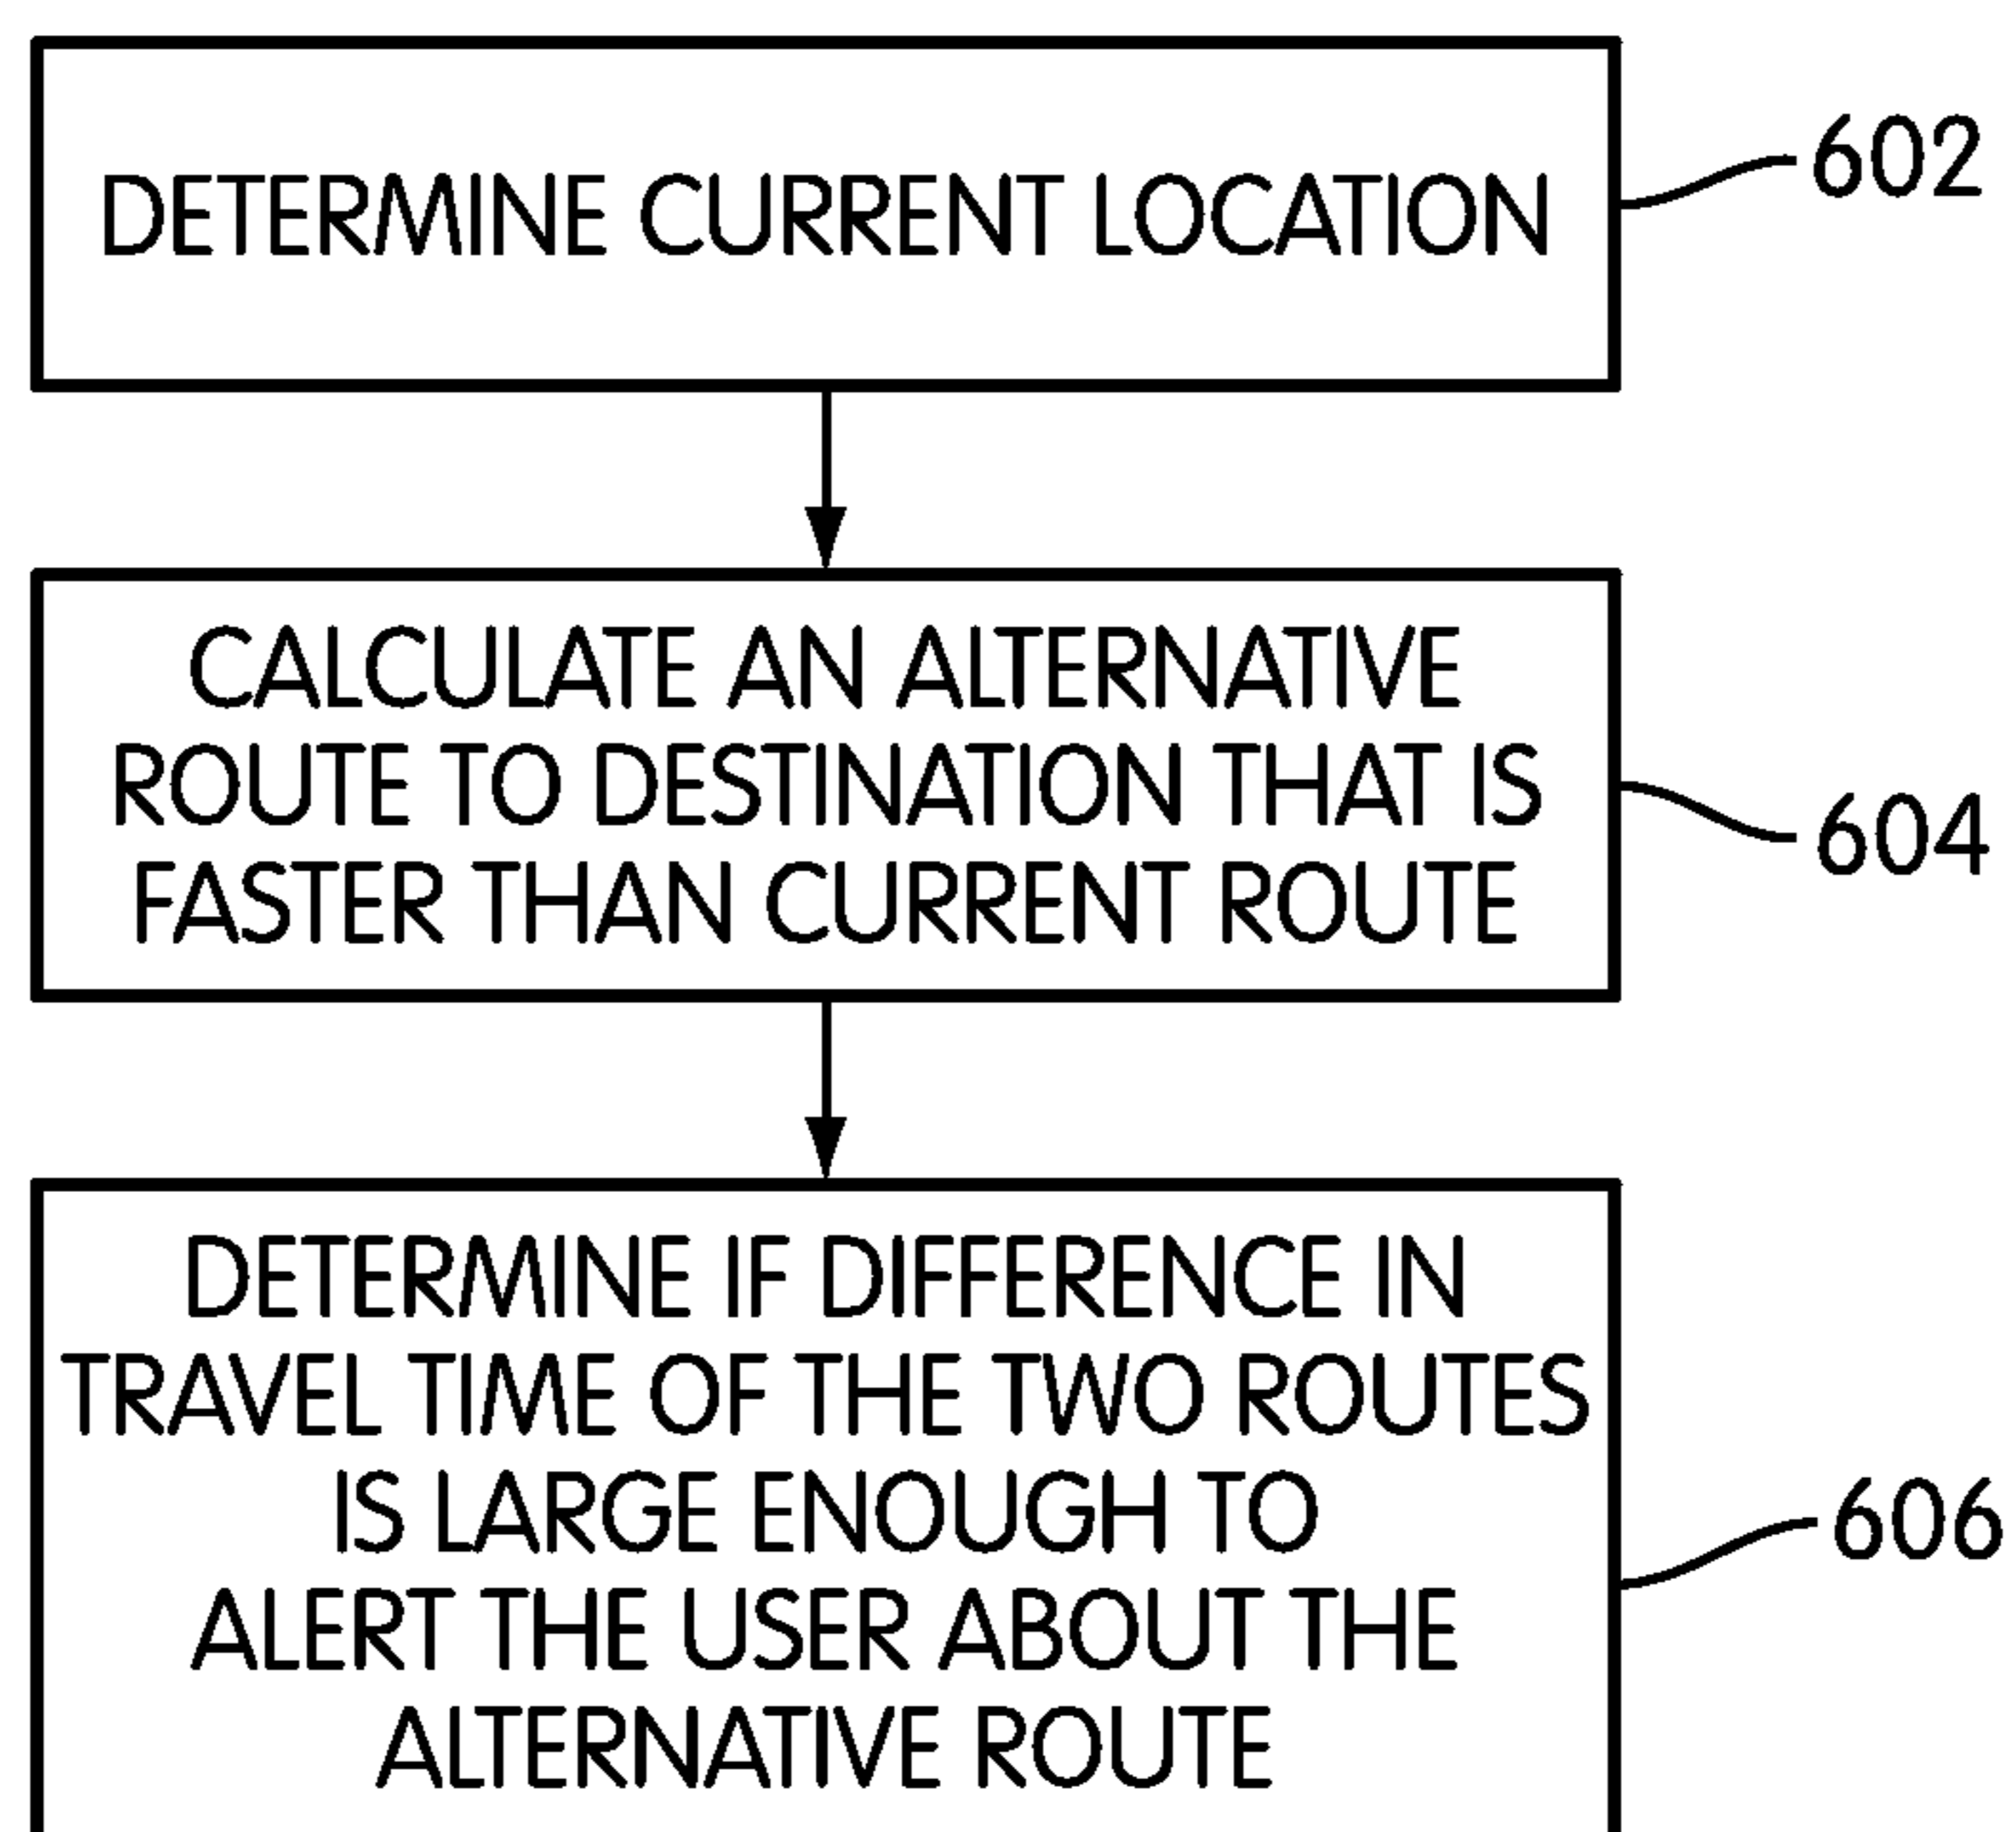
DETERMINE CURRENT LOCATION

602

CALCULATE AN ALTERNATIVE ROUTE TO DESTINATION THAT IS FASTER THAN CURRENT ROUTE

604

DETERMINE IF DIFFERENCE IN TRAVEL TIME OF THE TWO ROUTES IS LARGE ENOUGH TO ALERT THE USER ABOUT THE ALTERNATIVE ROUTE

606